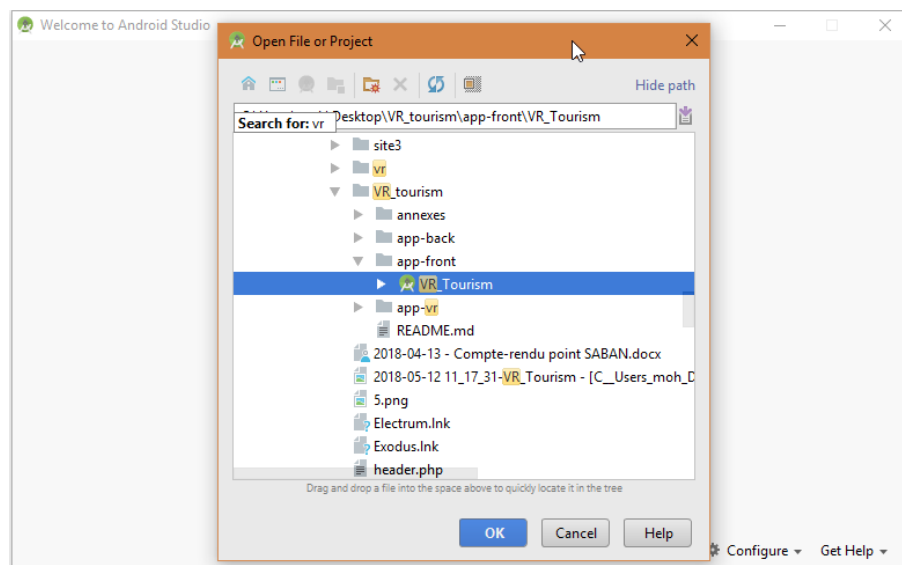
Welcome to Android Studio

Open File or Project

Hide path

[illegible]Desktop\VR_tourism\app-front\VR_Tourism

Search for: vr

site3
vr
VR_tourism
annexes
app-back
app-front
VR_Tourism
app-vr
README.md
2018-04-13 - Compte-rendu point SABAN.docx
2018-05-12 11_17_31-VR_Tourism - [C__Users_moh_D
5.png
Electrum.lnk
Exodus.lnk
header.php

Drag and drop a file into the space above to quickly locate it in the tree

OK
Cancel
Help

Configure ▾
Get Help ▾